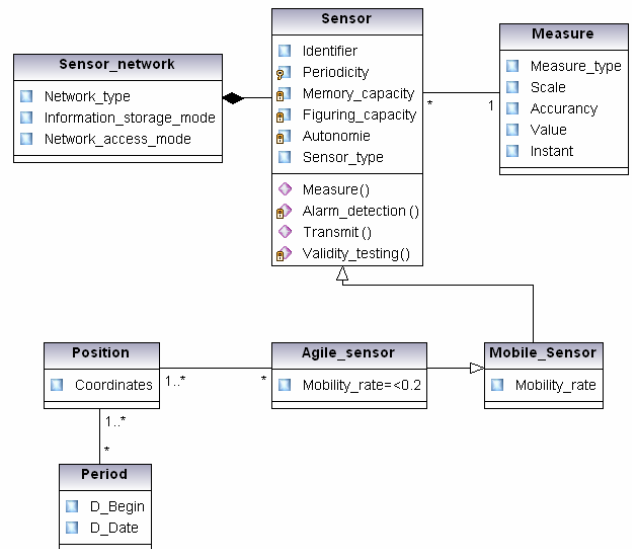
Sensor_network
Network_type
Information_storage_mode
Network_access_mode

Sensor
Identifier
Periodicity
Memory_capacity
Figuring_capacity
Autonomie
Sensor_type
Measure()
Alarm_detection ()
Transmit ()
Validity_testing()

*

1

Measure
Measure_type
Scale
Accurancy
Value
Instant

Position
Coordinates

1..*

*

Agile_sensor
Mobility_rate=<0.2

Mobile_Sensor
Mobility_rate

1..*

*

Period
D_Begin
D_Date